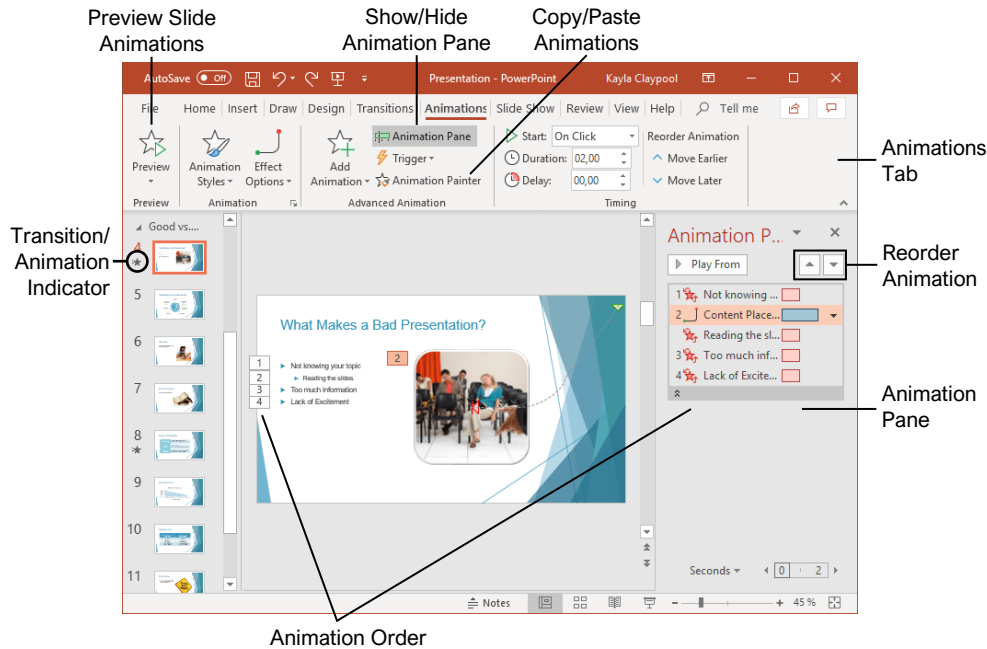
Preview Slide Animations

Show/Hide Animation Pane

Copy/Paste Animations

AutoSave Off

Presentation - PowerPoint

Kayla Claypool

File Home Insert Draw Design Transitions Animations Slide Show Review View Help Tell me

Preview

Animation Styles

Effect Options

Animation

Add Animation

Animation Pane

Trigger

Animation Painter

Advanced Animation

Start: On Click

Duration: 02,00

Delay: 00,00

Timing

Reorder Animation

Move Earlier

Move Later

Animations Tab

Transition/ Animation Indicator

Good vs...

4

5

6

7

8

9

10

11

What Makes a Bad Presentation?

1 Not knowing your topic
2 Reading the slides
3 Too much information
4 Lack of Excitement

2

Animation P...

Play From

Reorder Animation

1 Not knowing ...
2 Content Place...
Reading the sl...
3 Too much inf...
4 Lack of Excite...

Animation Pane

Seconds

0 2

Notes

45 %

Animation Order